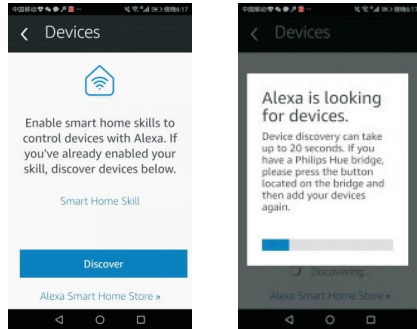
中国移动 下午6:17
Devices

Enable smart home skills to control devices with Alexa. If you've already enabled your skill, discover devices below.

Smart Home Skill

Discover

Alexa Smart Home Store

中国移动
Devices

Alexa is looking for devices.

Device discovery can take up to 20 seconds. If you have a Philips Hue bridge, please press the button located on the bridge and then add your devices again.

Discovering...

Alexa Smart Home Store